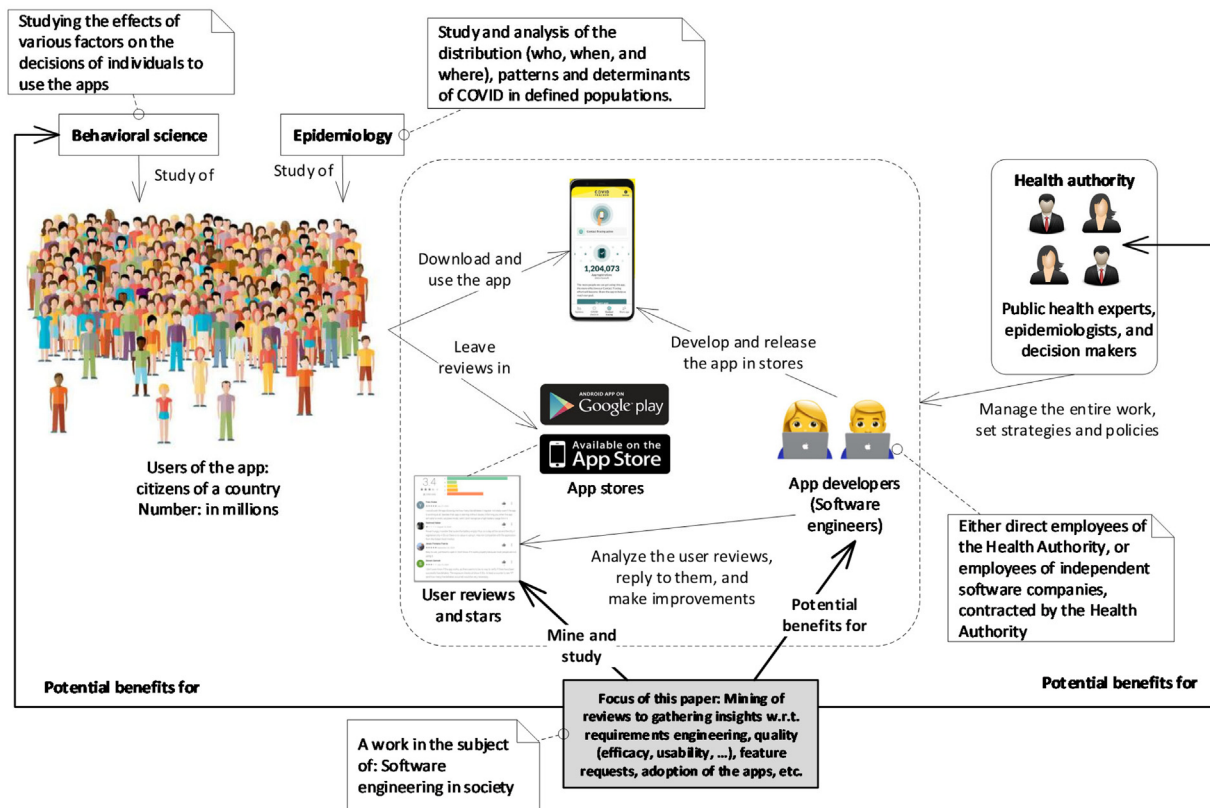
Studying the effects of various factors on the decisions of individuals to use the apps

Study and analysis of the distribution (who, when, and where), patterns and determinants of COVID in defined populations.

Behavioral science

Epidemiology

Study of

Study of

Health authority

Public health experts, epidemiologists, and decision makers

Download and use the app

1,204,073

Leave reviews in

Develop and release the app in stores

ANDROID APP ON Google play

Available on the App Store

App stores

Manage the entire work, set strategies and policies

Users of the app: citizens of a country Number: in millions

3.4

App developers (Software engineers)

Either direct employees of the Health Authority, or employees of independent software companies, contracted by the Health Authority

Analyze the user reviews, reply to them, and make improvements

User reviews and stars

Potential benefits for

Mine and study

Potential benefits for

Potential benefits for

Focus of this paper: Mining of reviews to gathering insights w.r.t. requirements engineering, quality (efficacy, usability, ...), feature requests, adoption of the apps, etc.

A work in the subject of: Software engineering in society